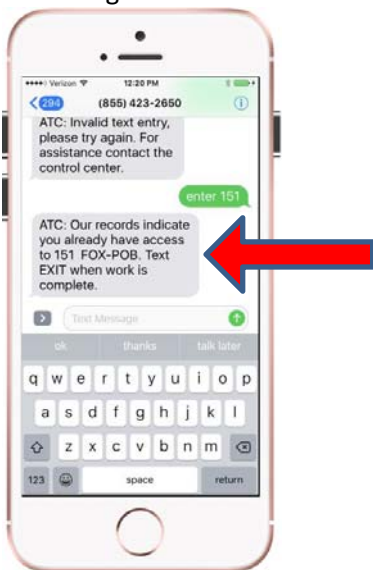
••••○ Verizon 12:20 PM

294 (855) 423-2650

ATC: Invalid text entry, please try again. For assistance contact the control center.

enter 151

ATC: Our records indicate you already have access to 151 FOX-POB. Text EXIT when work is complete.

Text Message

ok thanks talk later

q w e r t y u i o p
a s d f g h j k l
z x c v b n m
123 space return